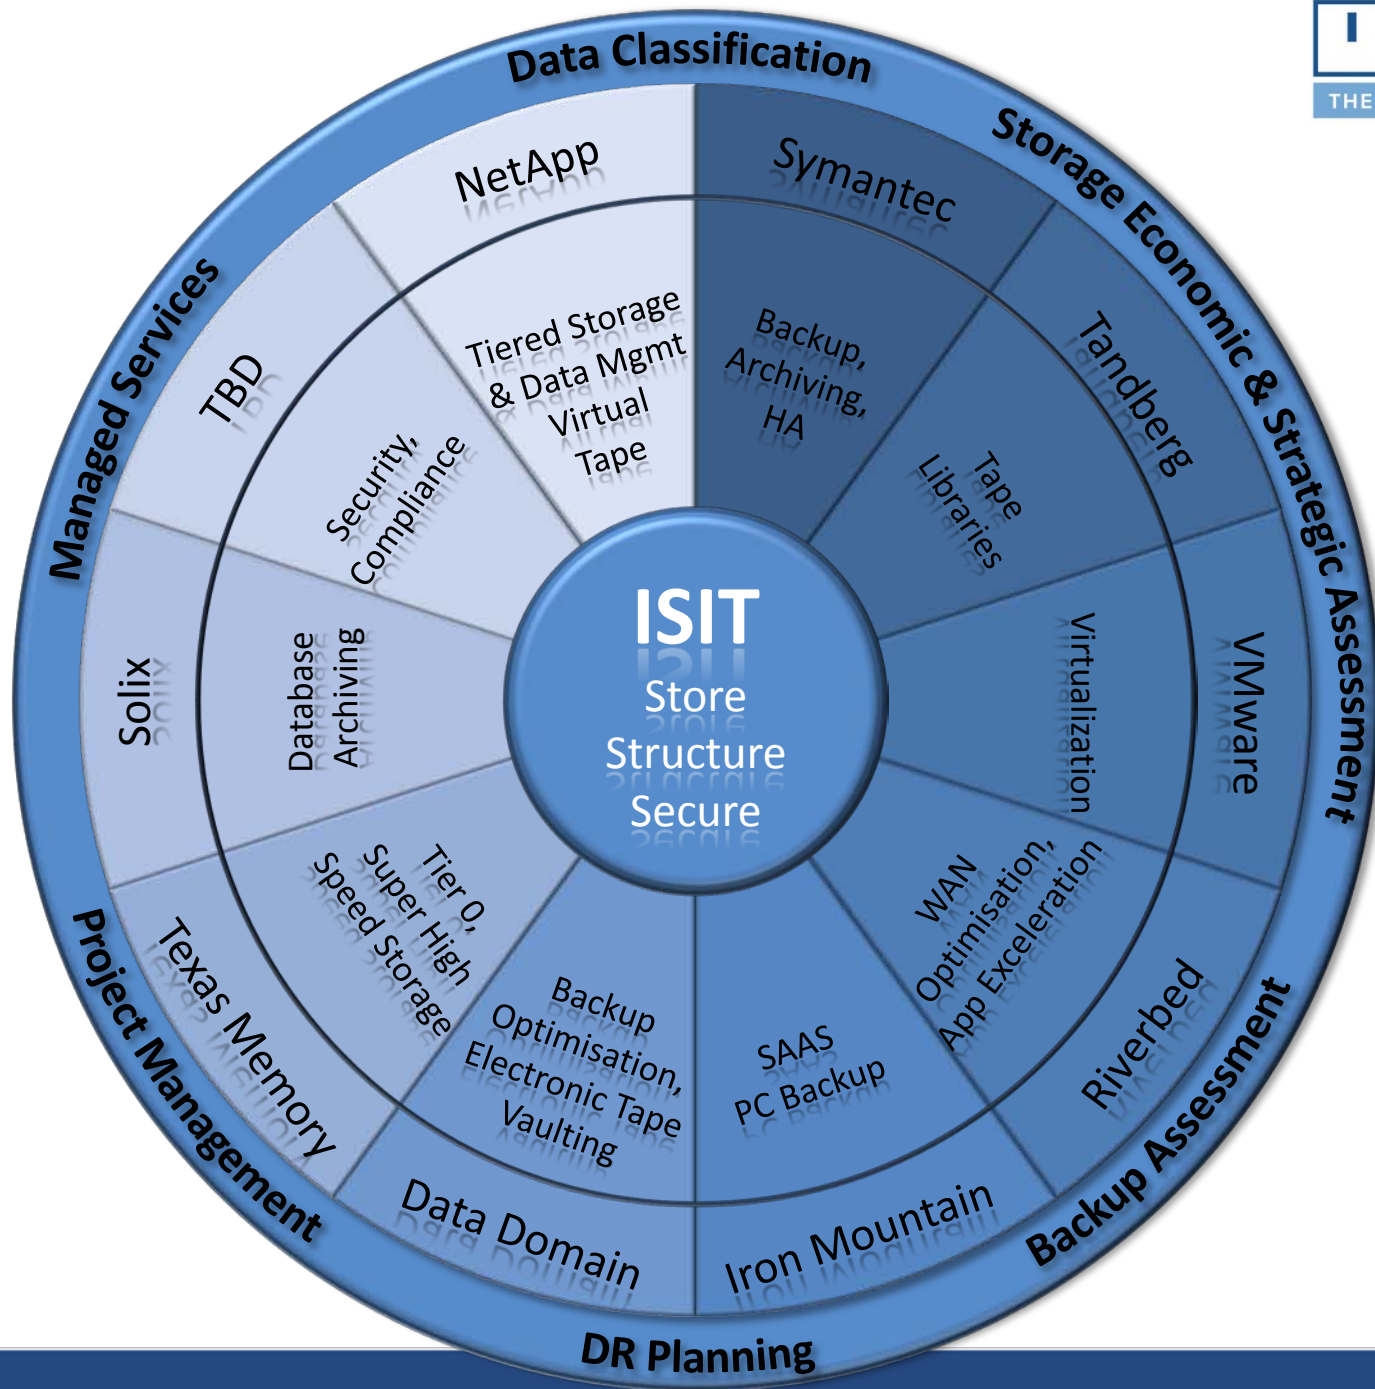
I
THE

Data Classification

Storage Economic & Strategic Assessment

Backup Assessment

DR Planning

Project Management

Managed Services

NetApp

Symantec

Tandberg

VMware

Riverbed

Iron Mountain

Data Domain

Texas Memory

Solix

TBD

Tiered Storage & Data Mgmt Virtual Tape

Backup, Archiving, HA

Tape Libraries

Virtualization

WAN Optimisation, App Exceleration

SAAS PC Backup

Backup Optimisation, Electronic Tape Vaulting

Tier 0, Super High Speed Storage

Database Archiving

Security, Compliance

ISIT
Store
Structure
Secure